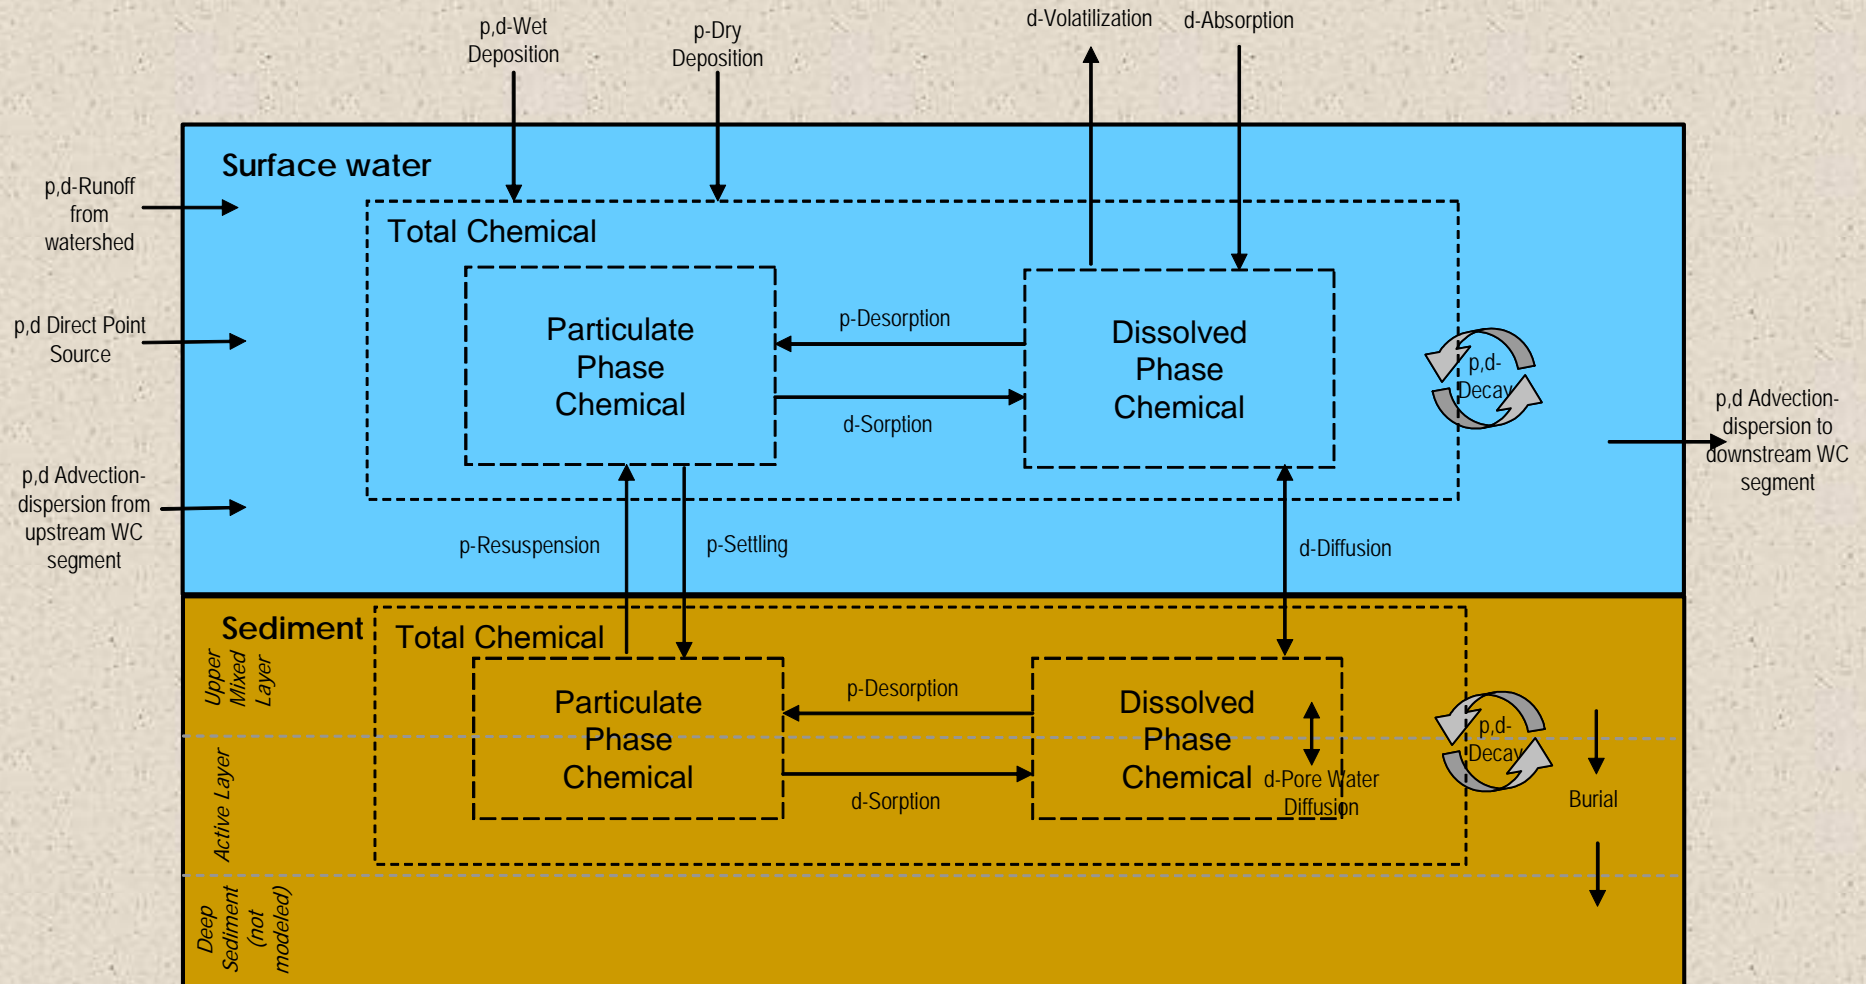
p,d-Wet Deposition

p-Dry Deposition

d-Volatilization

d-Absorption

Surface water

p,d-Runoff from watershed

Total Chemical

Particulate Phase Chemical

p-Desorption

d-Sorption

Dissolved Phase Chemical

p,d-Decay

p,d Direct Point Source

p,d Advection-dispersion to downstream WC segment

p,d Advection-dispersion from upstream WC segment

p-Resuspension

p-Settling

d-Diffusion

Sediment

Upper Mixed Layer

Total Chemical

Particulate Phase Chemical

p-Desorption

d-Sorption

Dissolved Phase Chemical

d-Pore Water Diffusion

p,d-Decay

Burial

Active Layer

Deep Sediment (not modeled)